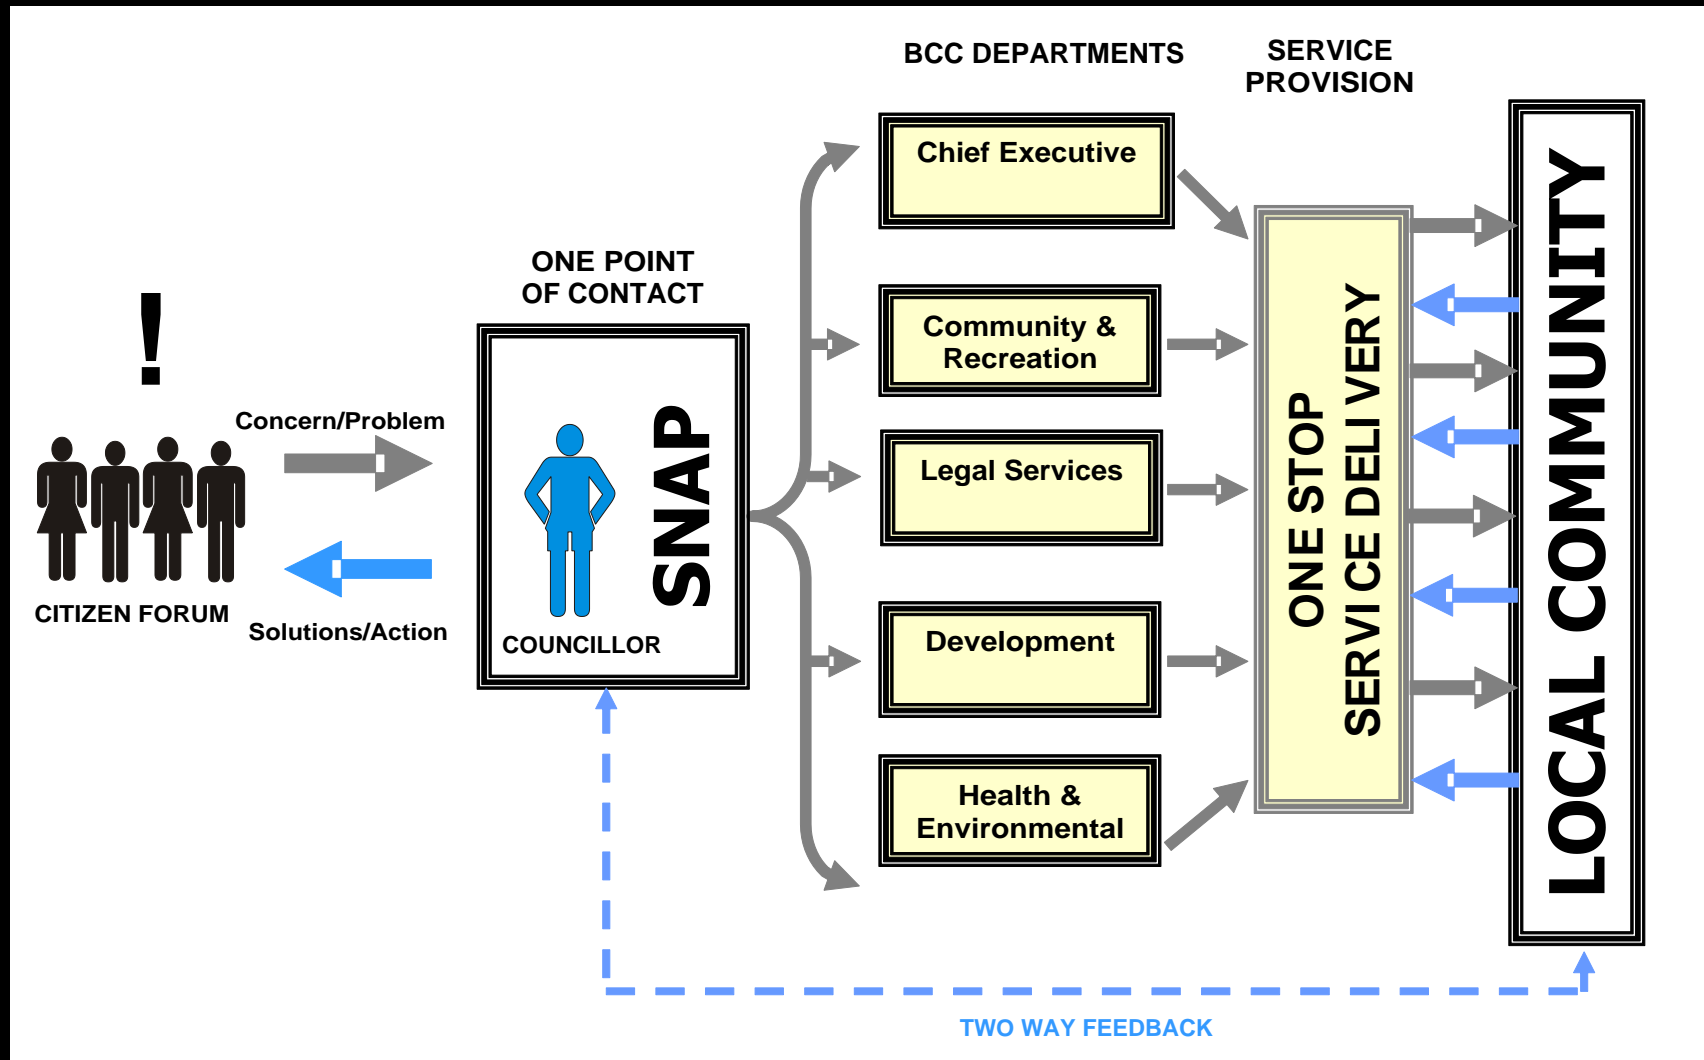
BCC DEPARTMENTS

SERVICE PROVISION

!

ONE POINT OF CONTACT

Concern/Problem

CITIZEN FORUM

Solutions/Action

SNAP

COUNCILLOR

Chief Executive

Community & Recreation

Legal Services

Development

Health & Environmental

ONE STOP SERVICE DELIVERY

LOCAL COMMUNITY

TWO WAY FEEDBACK